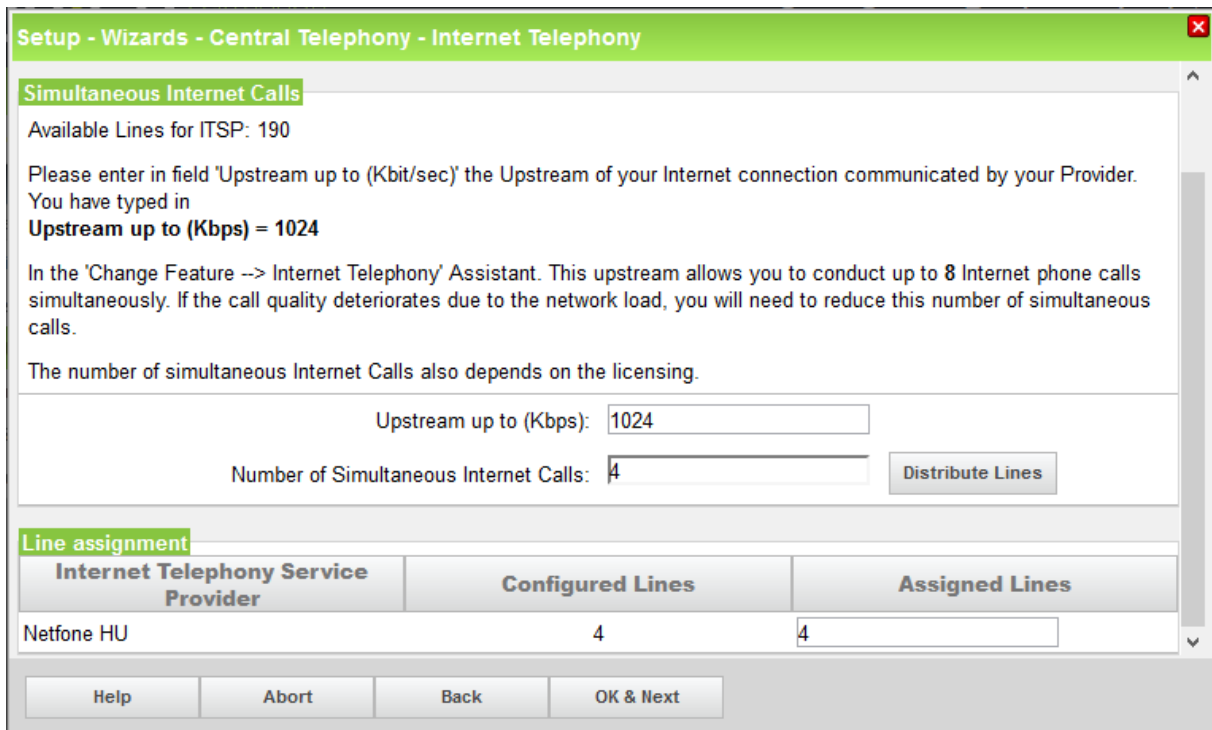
Setup - Wizards - Central Telephony - Internet Telephony

Simultaneous Internet Calls

Available Lines for ITSP: 190

Please enter in field 'Upstream up to (Kbit/sec)' the Upstream of your Internet connection communicated by your Provider. You have typed in
**Upstream up to (Kbps) = 1024**

In the 'Change Feature --> Internet Telephony' Assistant. This upstream allows you to conduct up to **8** Internet phone calls simultaneously. If the call quality deteriorates due to the network load, you will need to reduce this number of simultaneous calls.

The number of simultaneous Internet Calls also depends on the licensing.

Upstream up to (Kbps): 1024

Number of Simultaneous Internet Calls: 4

Distribute Lines

Line assignment

| Internet Telephony Service Provider | Configured Lines | Assigned Lines |
|---|---|---|
| Netfone HU | 4 | 4 |

Help | Abort | Back | OK & Next